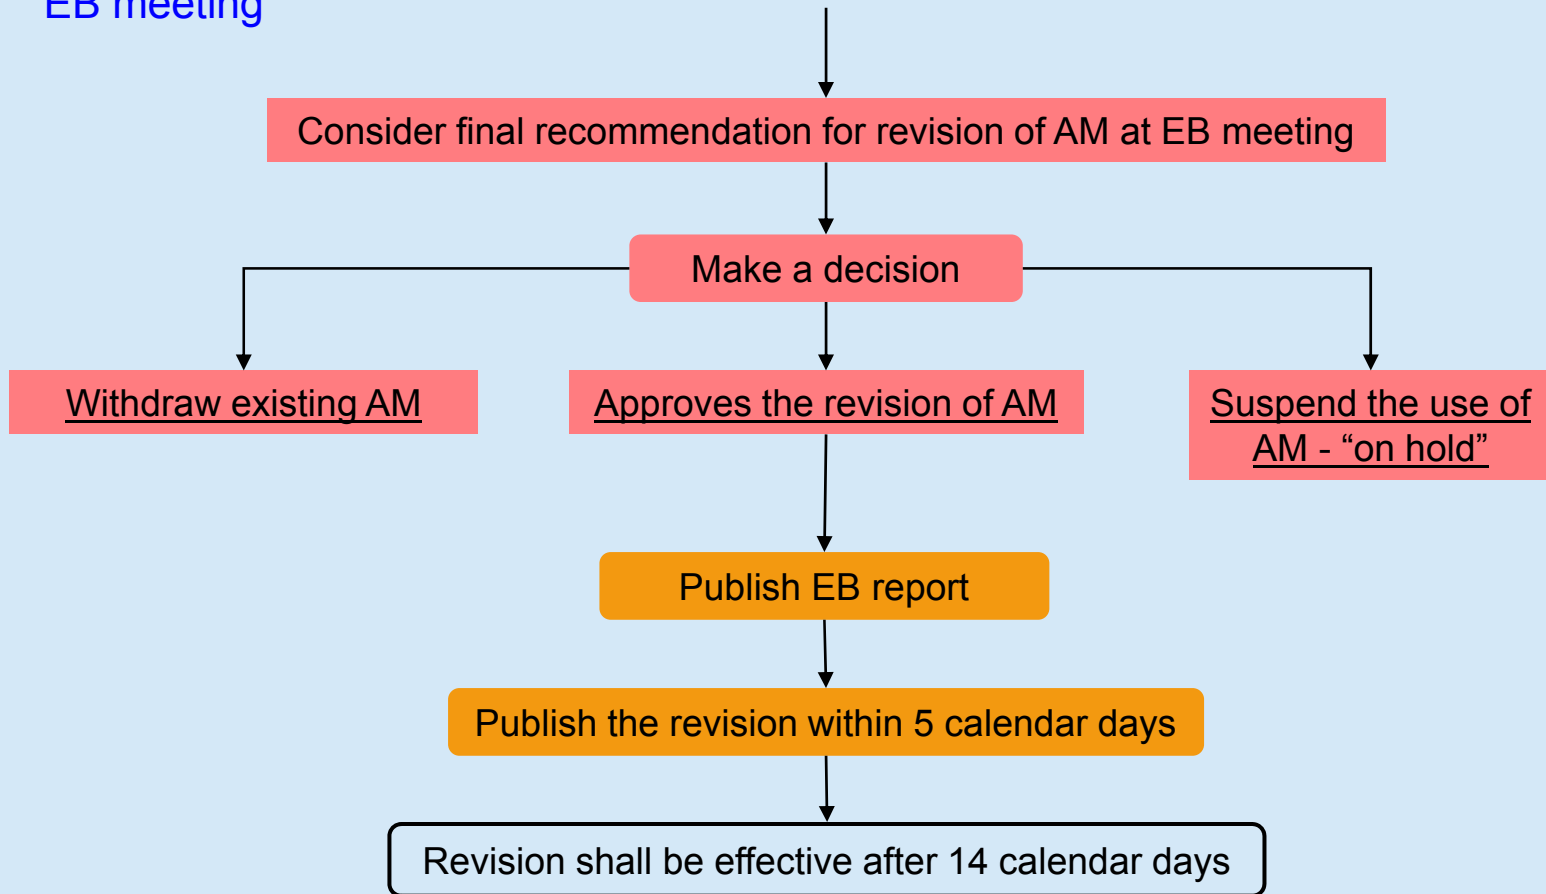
EB meeting

Consider final recommendation for revision of AM at EB meeting

Make a decision

Withdraw existing AM

Approves the revision of AM

Suspend the use of AM - “on hold”

Publish EB report

Publish the revision within 5 calendar days

Revision shall be effective after 14 calendar days